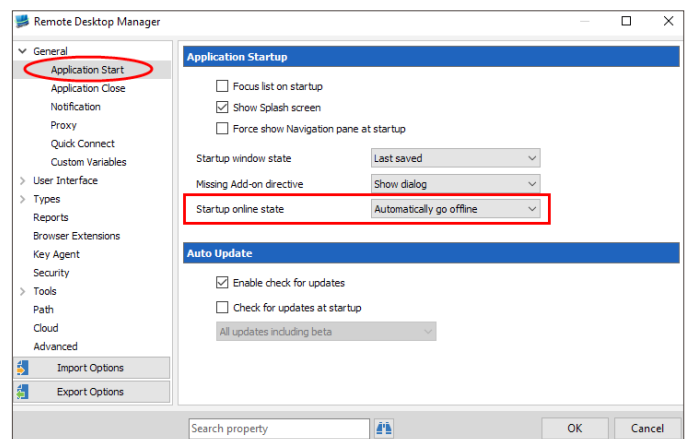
Remote Desktop Manager

General
Application Start
Application Close
Notification
Proxy
Quick Connect
Custom Variables
User Interface
Types
Reports
Browser Extensions
Key Agent
Security
Tools
Path
Cloud
Advanced

Import Options
Export Options

Application Startup

Focus list on startup
Show Splash screen
Force show Navigation pane at startup

Startup window state | Last saved
Missing Add-on directive | Show dialog
Startup online state | Automatically go offline

Auto Update

Enable check for updates
Check for updates at startup
All updates including beta

Search property
OK
Cancel